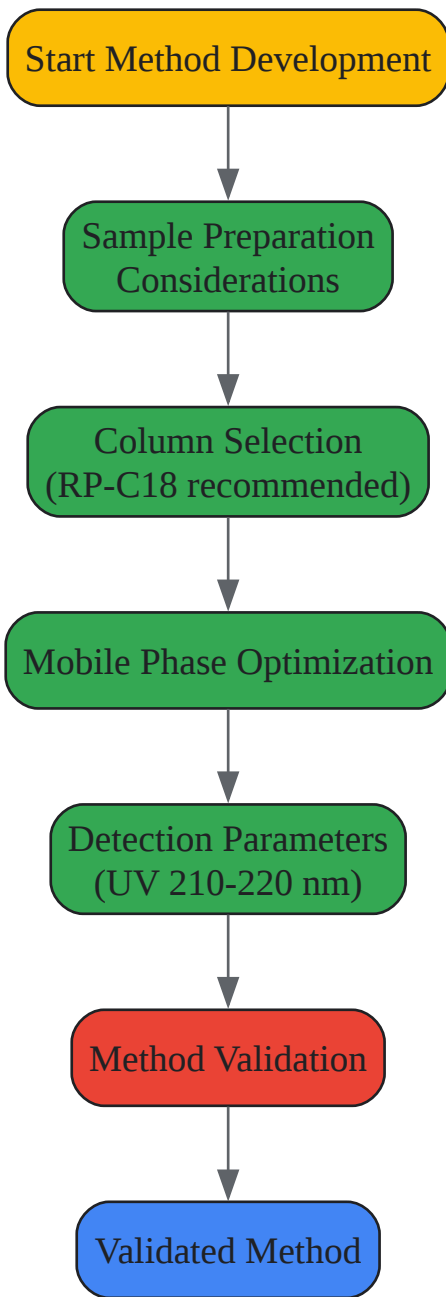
Start Method Development

Sample Preparation Considerations

Column Selection (RP-C18 recommended)

Mobile Phase Optimization

Detection Parameters (UV 210-220 nm)

Method Validation

Validated Method